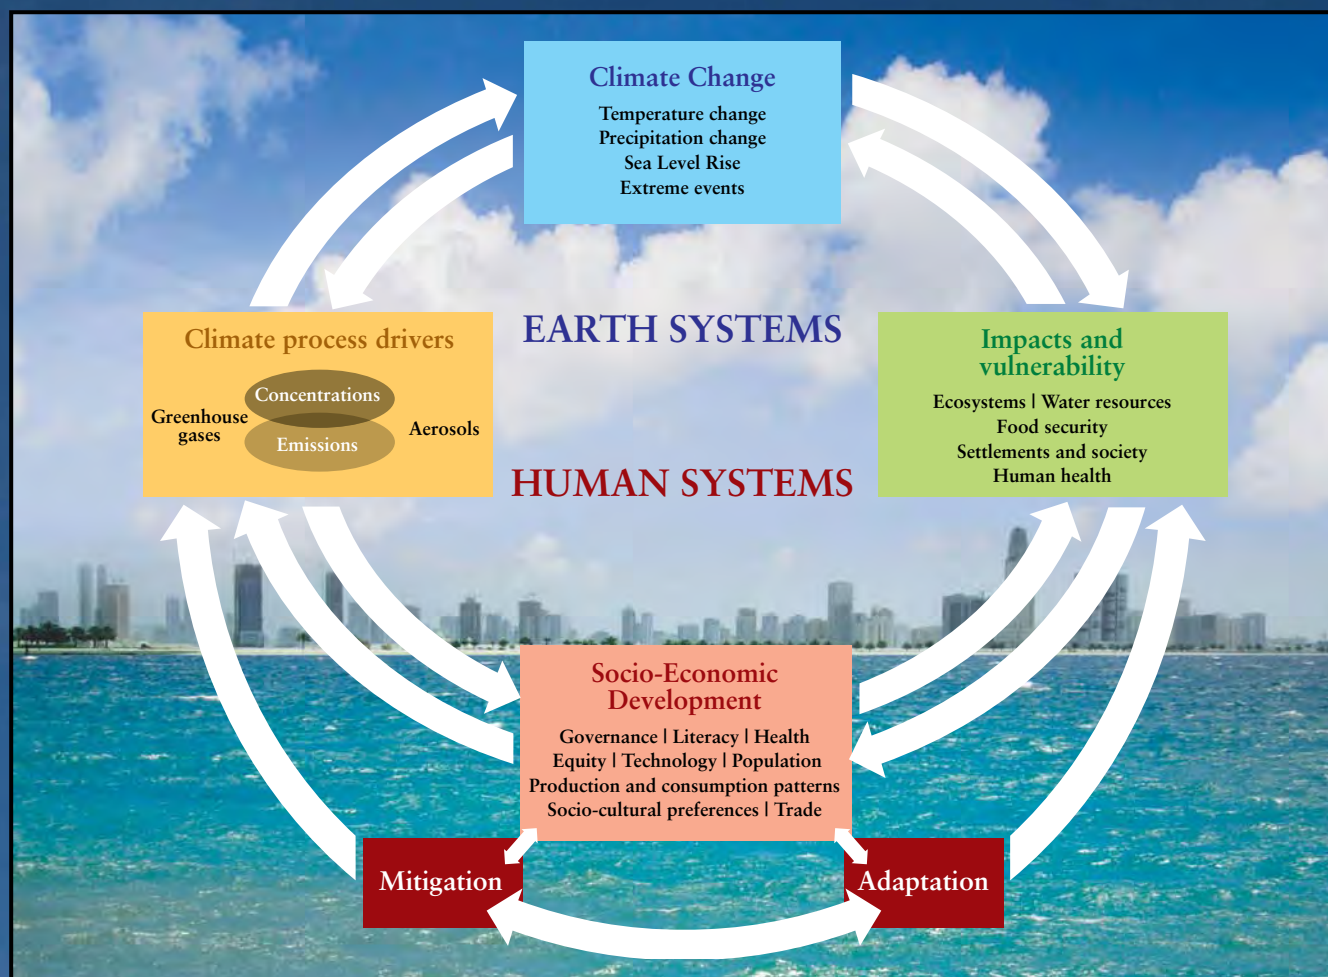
Climate Change
Temperature change
Precipitation change
Sea Level Rise
Extreme events

Climate process drivers
Greenhouse gases
Concentrations
Emissions
Aerosols

EARTH SYSTEMS

Impacts and vulnerability
Ecosystems | Water resources
Food security
Settlements and society
Human health

HUMAN SYSTEMS

Socio-Economic Development
Governance | Literacy | Health
Equity | Technology | Population
Production and consumption patterns
Socio-cultural preferences | Trade

Mitigation

Adaptation